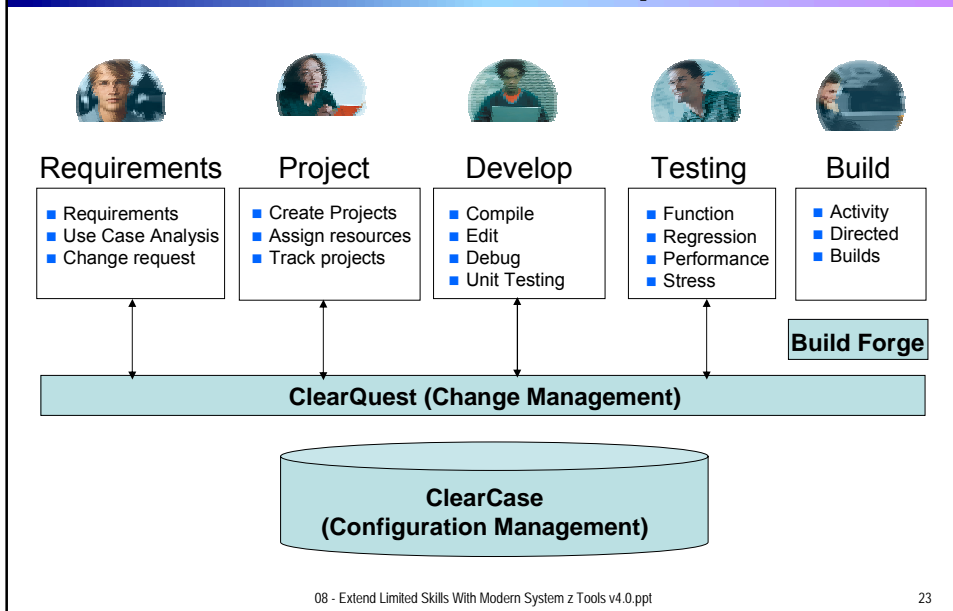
Requirements
- Requirements
- Use Case Analysis
- Change request

Project
- Create Projects
- Assign resources
- Track projects

Develop
- Compile
- Edit
- Debug
- Unit Testing

Testing
- Function
- Regression
- Performance
- Stress

Build
- Activity
- Directed
- Builds

Build Forge

ClearQuest (Change Management)

ClearCase
(Configuration Management)

08 - Extend Limited Skills With Modern System z Tools v4.0.ppt

23